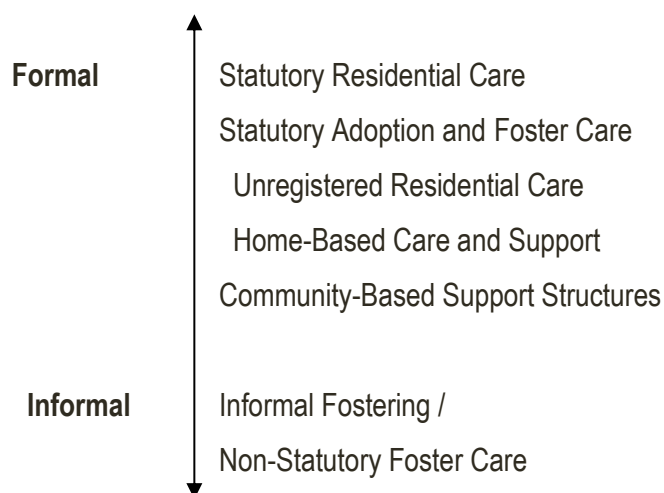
Formal

Statutory Residential Care

Statutory Adoption and Foster Care

Unregistered Residential Care

Home-Based Care and Support

Community-Based Support Structures

Informal

Informal Fostering /

Non-Statutory Foster Care